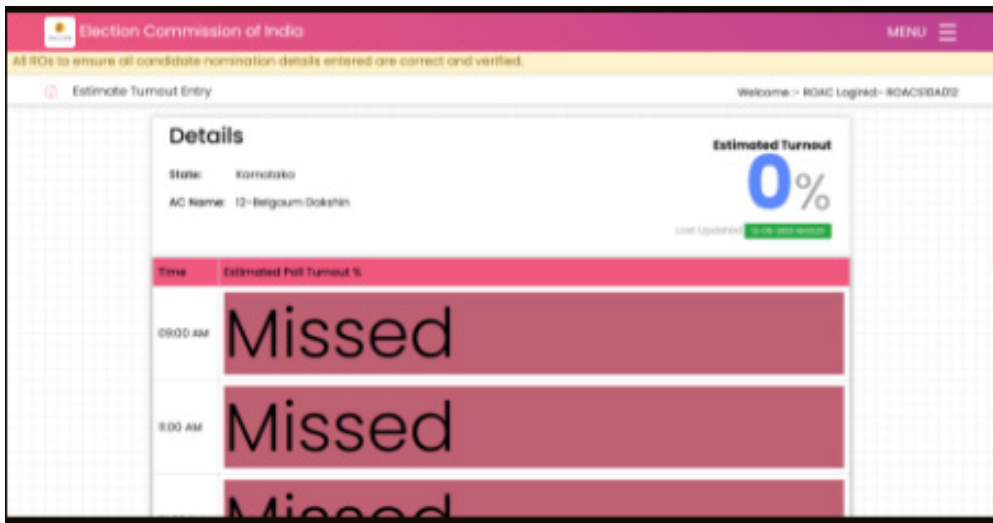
Election Commission of India

MENU

All ROs to ensure all candidate nomination details entered are correct and verified.

Estimate Turnout Entry

Welcome :- ROAC LoginId:- ROACS10A012

Details

State: Karnataka

AC Name: 12-Belgaum Dakshin

Estimated Turnout

0%

Last Updated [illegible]

| Time | Estimated Poll Turnout % |
|---|---|
| 09:00 AM | Missed |
| 11:00 AM | Missed |
| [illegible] | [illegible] |